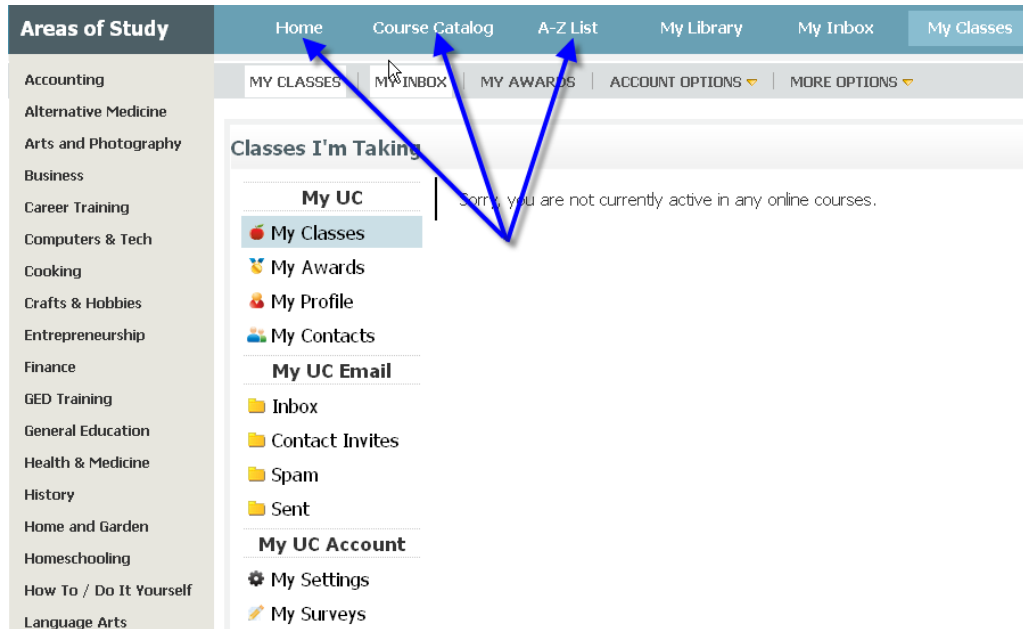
Areas of Study

Home Course Catalog A-Z List My Library My Inbox My Classes

Accounting
Alternative Medicine
Arts and Photography
Business
Career Training
Computers & Tech
Cooking
Crafts & Hobbies
Entrepreneurship
Finance
GED Training
General Education
Health & Medicine
History
Home and Garden
Homeschooling
How To / Do It Yourself
Language Arts

MY CLASSES | MY INBOX | MY AWARDS | ACCOUNT OPTIONS | MORE OPTIONS

Classes I'm Taking

My UC
My Classes
My Awards
My Profile
My Contacts
My UC Email
Inbox
Contact Invites
Spam
Sent
My UC Account
My Settings
My Surveys

Sorry, you are not currently active in any online courses.